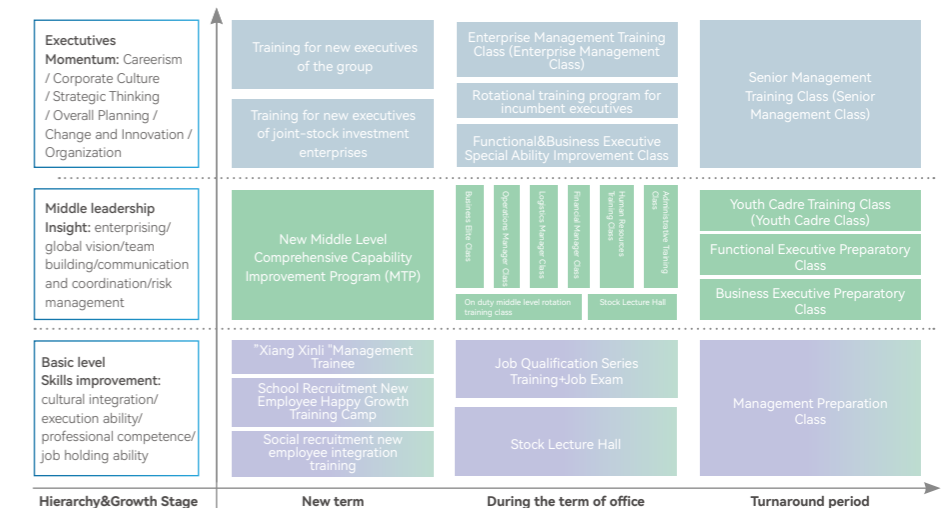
Exectutives
Momentum: Careerism / Corporate Culture / Strategic Thinking / Overall Planning / Change and Innovation / Organization

Training for new executives of the group

Training for new executives of joint-stock investment enterprises

Enterprise Management Training Class (Enterprise Management Class)

Rotational training program for incumbent executives

Functional&Business Executive Special Ability Improvement Class

Senior Management Training Class (Senior Management Class)

Middle leadership
Insight: enterprising/ global vision/team building/communication and coordination/risk management

New Middle Level Comprehensive Capability Improvement Program (MTP)

Business Elite Class

Operations Manager Class

Logistics Manager Class

Financial Manager Class

Human Resources Training Class

Administrative Training Class

On duty middle level rotation training class

Stock Lecture Hall

Youth Cadre Training Class (Youth Cadre Class)

Functional Executive Preparatory Class

Business Executive Preparatory Class

Basic level
Skills improvement: cultural integration/ execution ability/ professional competence/ job holding ability

"Xiang Xinli "Management Trainee

School Recruitment New Employee Happy Growth Training Camp

Social recruitment new employee integration training

Job Qualification Series Training+Job Exam

Stock Lecture Hall

Management Preparation Class

Hierarchy&Growth Stage

New term

During the term of office

Turnaround period